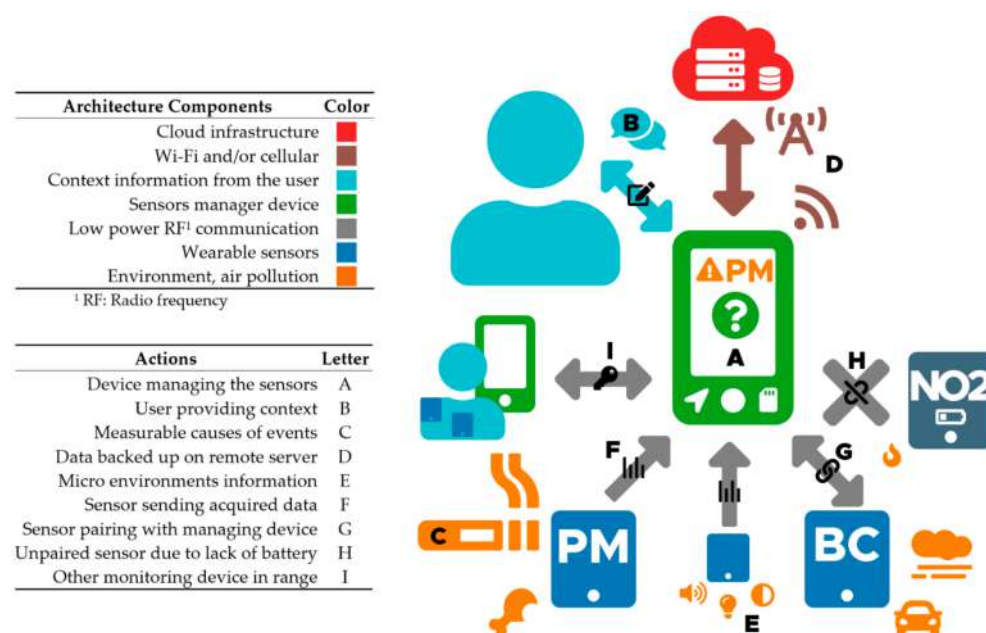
| Architecture Components | Color |
|---|---|
| Cloud infrastructure | |
| Wi-Fi and/or cellular | |
| Context information from the user | |
| Sensors manager device | |
| Low power RF¹ communication | |
| Wearable sensors | |
| Environment, air pollution | |

¹ RF: Radio frequency

| Actions | Letter |
|---|---|
| Device managing the sensors | A |
| User providing context | B |
| Measurable causes of events | C |
| Data backed up on remote server | D |
| Micro environments information | E |
| Sensor sending acquired data | F |
| Sensor pairing with managing device | G |
| Unpaired sensor due to lack of battery | H |
| Other monitoring device in range | I |

B

D

PM

?

A

I

H

NO2

F

G

C

PM

BC

E